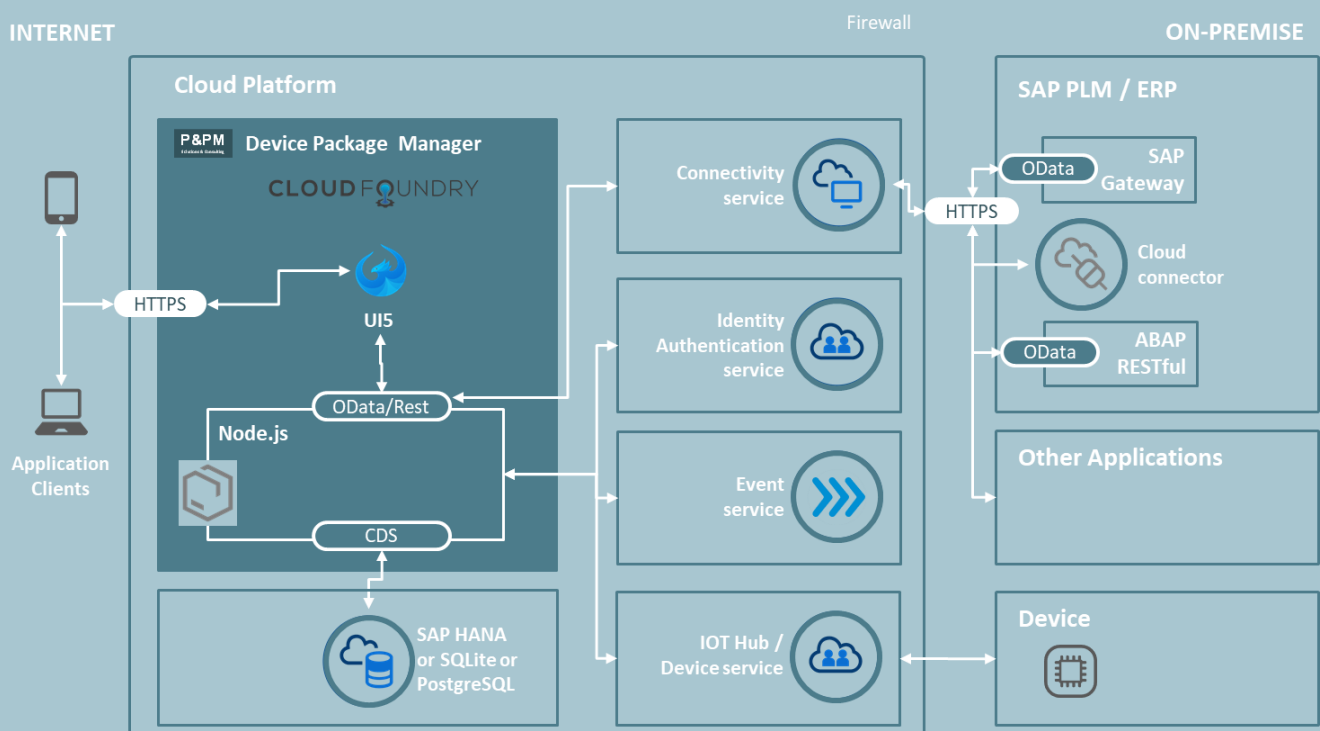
INTERNET

Firewall

ON-PREMISE

Cloud Platform

P&PM

Device Package Manager

CLOUD FOUNDRY

HTTPS

UI5

OData/Rest

Node.js

CDS

SAP HANA or SQLite or PostgreSQL

Application Clients

Connectivity service

Identity Authentication service

Event service

IOT Hub / Device service

SAP PLM / ERP

OData

SAP Gateway

HTTPS

Cloud connector

OData

ABAP RESTful

Other Applications

Device